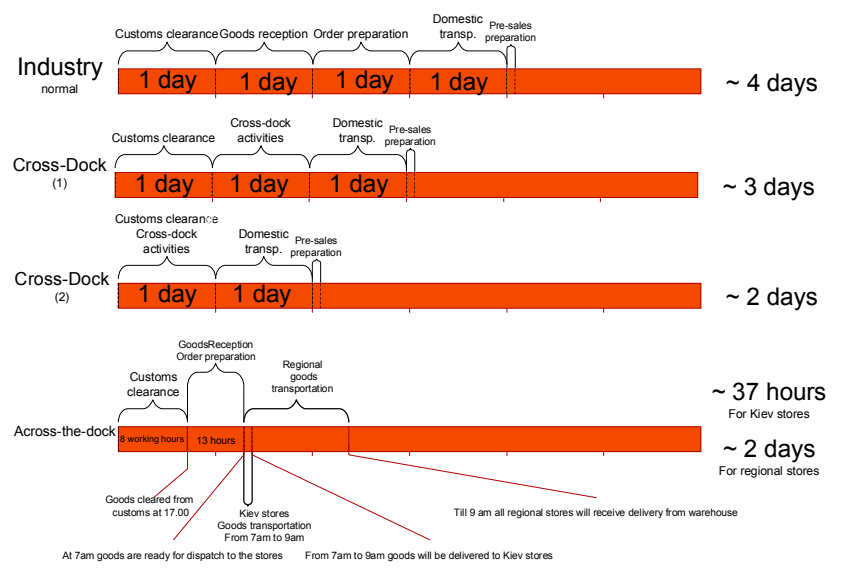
Industry
normal

Customs clearance
Goods reception
Order preparation
Domestic transp.
Pre-sales preparation

1 day
1 day
1 day
1 day

~ 4 days

Cross-Dock
(1)

Customs clearance
Cross-dock activities
Domestic transp.
Pre-sales preparation

1 day
1 day
1 day

~ 3 days

Cross-Dock
(2)

Customs clearance
Cross-dock activities
Domestic transp.
Pre-sales preparation

1 day
1 day

~ 2 days

Across-the-dock

Customs clearance
GoodsReception
Order preparation
Regional goods transportation

8 working hours
13 hours

~ 37 hours
For Kiev stores

~ 2 days
For regional stores

Goods cleared from customs at 17.00

Kiev stores
Goods transportation
From 7am to 9am

Till 9 am all regional stores will receive delivery from warehouse

At 7am goods are ready for dispatch to the stores

From 7am to 9am goods will be delivered to Kiev stores